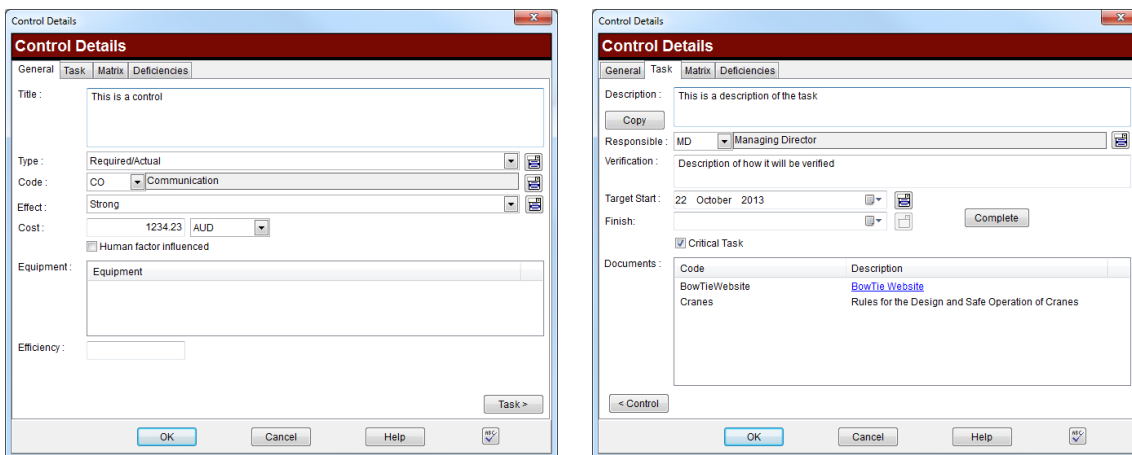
Control Details

Control Details

General Task Matrix Deficiencies

Title : This is a control

Type : Required/Actual

Code : CO Communication

Effect : Strong

Cost : 1234.23 AUD

Human factor influenced

Equipment :

| Equipment |
|---|

Efficiency :

Task >

OK Cancel Help

Control Details

Control Details

General Task Matrix Deficiencies

Description : This is a description of the task

Copy

Responsible : MD Managing Director

Verification : Description of how it will be verified

Target Start : 22 October 2013

Finish :

Complete

Critical Task

Documents :

| Code | Description |
|---|---|
| BowTieWebsite | BowTie Website |
| Cranes | Rules for the Design and Safe Operation of Cranes |

< Control

OK Cancel Help